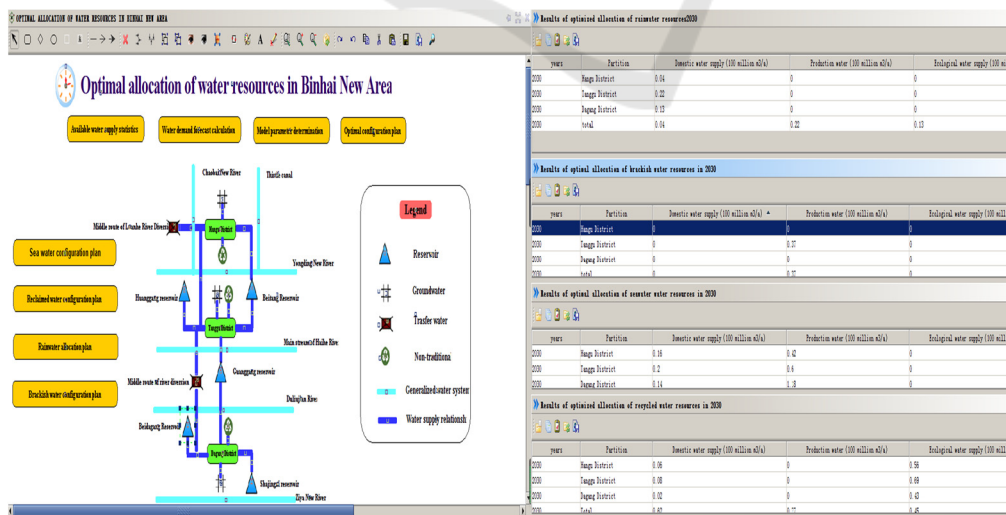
OPTIMAL ALLOCATION OF WATER RESOURCES IN BINHAI NEW AREA

Optimal allocation of water resources in Binhai New Area

Available water supply statistics

Water demand forecast calculation

Model parameter determination

Optimal configuration plan

Sea water configuration plan

Reclaimed water configuration plan

Rainwater allocation plan

Brackish water configuration plan

ChaobaiNew River

Thistle canal

Middle route of Luanhe River Diversion

Hangu District

YongdingNew River

Huangganng reservoir

Beitang Reservoir

Tanggu District

Main stream of Haihe River

Middle route of river diversion

Guangang reservoir

Duliujian River

Beidagang Reservoir

Dagang District

Shajingzi reservoir

Ziya New River

Legend

Reservoir

Groundwater

Trasfer water

Non-traditiona

Generalizedwater system

Water supply relationsh

Results of optimized allocation of rainwater resources2030

| years | Partition | Domestic water supply (100 million m3/a) | Production water (100 million m3/a) | Ecological water supply |
|---|---|---|---|---|
| 2030 | Hangu District | 0.04 | 0 | 0 |
| 2030 | Tanggu District | 0.22 | 0 | 0 |
| 2030 | Dagang District | 0.13 | 0 | 0 |
| 2030 | total | 0.04 | 0.22 | 0.13 |

Results of optimal allocation of brackish water resources in 2030

| years | Partition | Domestic water supply (100 million m3/a) | Production water (100 million m3/a) | Ecological water supply (100 |
|---|---|---|---|---|
| 2030 | Hangu District | 0 | 0 | 0 |
| 2030 | Tanggu District | 0 | 0.37 | 0 |
| 2030 | Dagang District | 0 | 0 | 0 |
| 2030 | total | 0 | 0.37 | 0 |

Results of optimal allocation of seawater water resources in 2030

| years | Partition | Domestic water supply (100 million m3/a) | Production water (100 million m3/a) | Ecological water supply (100 |
|---|---|---|---|---|
| 2030 | Hangu District | 0.16 | 0.42 | 0 |
| 2030 | Tanggu District | 0.2 | 0.6 | 0 |
| 2030 | Dagang District | 0.14 | 1.18 | 0 |

Results of optimized allocation of recycled water resources in 2030

| years | Partition | Domestic water supply (100 million m3/a) | Production water (100 million m3/a) | Ecological water supply (100 |
|---|---|---|---|---|
| 2030 | Hangu District | 0.06 | 0 | 0.56 |
| 2030 | Tanggu District | 0.08 | 0 | 0.69 |
| 2030 | Dagang District | 0.02 | 0 | 0.43 |
| 2030 | Total | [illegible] | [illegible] | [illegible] |